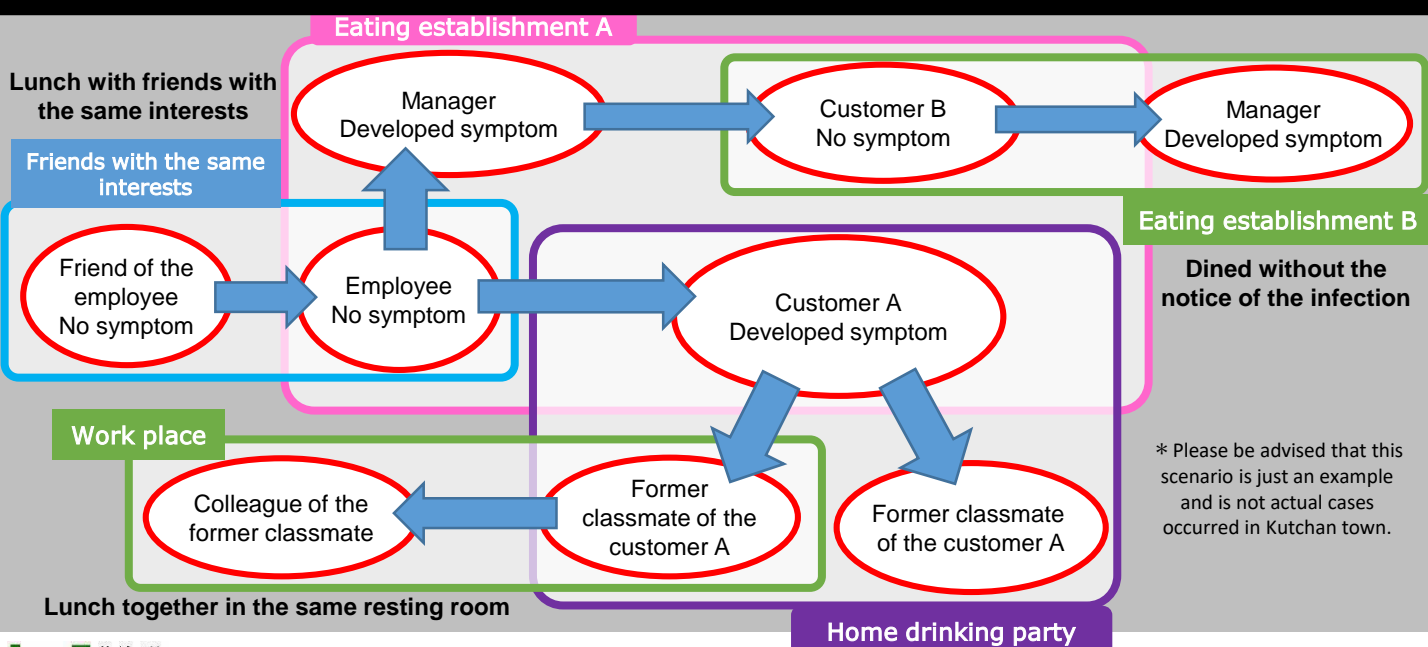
Eating establishment A

Lunch with friends with the same interests

Manager
Developed symptom

Customer B
No symptom

Manager
Developed symptom

Friends with the same interests

Eating establishment B

Dined without the notice of the infection

Friend of the employee
No symptom

Employee
No symptom

Customer A
Developed symptom

Work place

＊Please be advised that this scenario is just an example and is not actual cases occurred in Kutchan town.

Colleague of the former classmate

Former classmate of the customer A

Former classmate of the customer A

Lunch together in the same resting room

Home drinking party